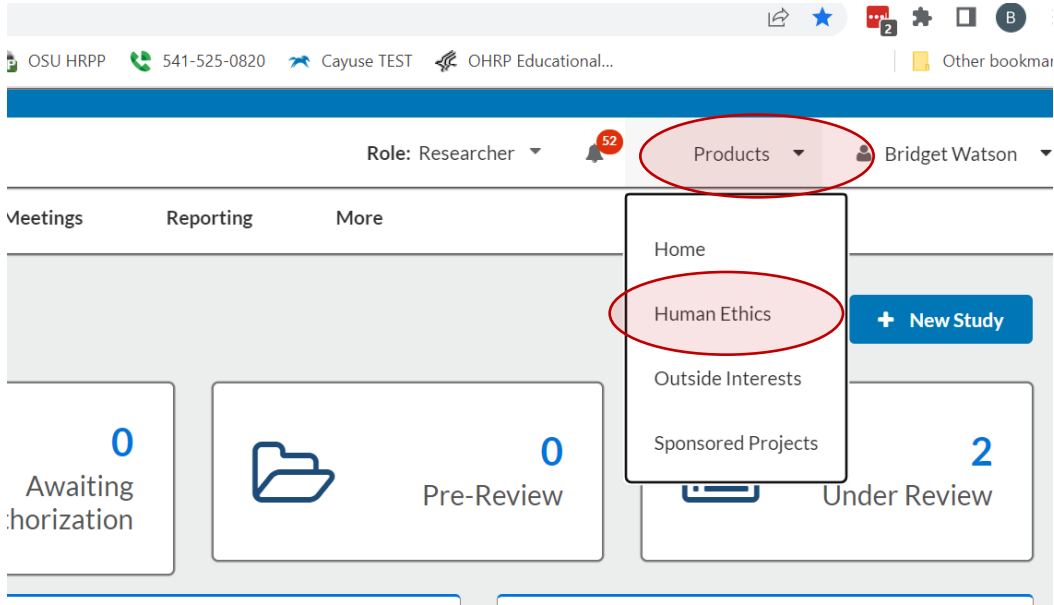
B

OSU HRPP 541-525-0820 Cayuse TEST OHRP Educational... Other bookmar

Role: Researcher 52 Products Bridget Watson

Meetings Reporting More

Home

Human Ethics

+ New Study

Outside Interests

Sponsored Projects

0
Awaiting
thorization

0
Pre-Review

2
Under Review